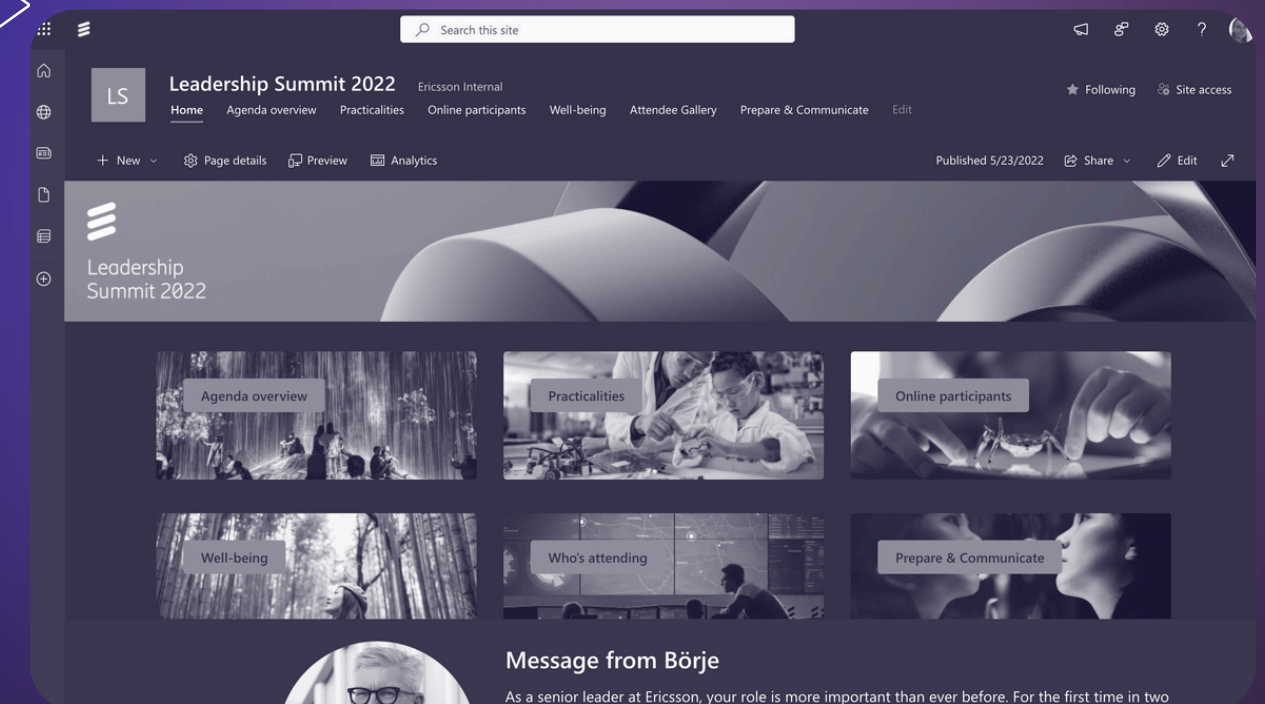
Search this site

LS

Leadership Summit 2022 Ericsson Internal

Home Agenda overview Practicalities Online participants Well-being Attendee Gallery Prepare & Communicate Edit

Following Site access

+ New Page details Preview Analytics

Published 5/23/2022 Share Edit

Leadership Summit 2022

Agenda overview

Practicalities

Online participants

Well-being

Who's attending

Prepare & Communicate

Message from Börje

As a senior leader at Ericsson, your role is more important than ever before. For the first time in two